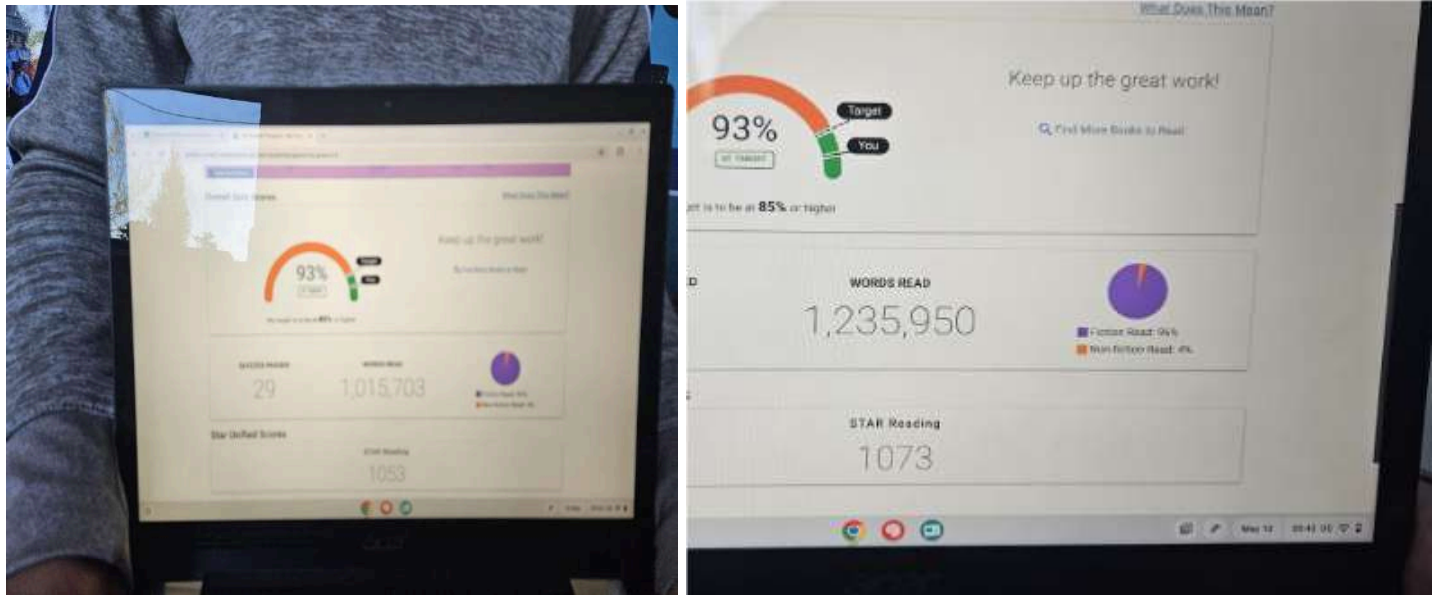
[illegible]

Overall Quiz Scores

What Does This Mean?

93%

AT TARGET

Target

You

Keep up the great work!

Find More Books to Read

The target is to be at 85% or higher

QUIZZES PASSED

29

WORDS READ

1,015,703

Fiction Read: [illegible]

Non-fiction Read: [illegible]

Star Unified Scores

STAR Reading

1053

What Does This Mean?

93%

AT TARGET

Target

You

Keep up the great work!

Find More Books to Read

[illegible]al is to be at 85% or higher

D

WORDS READ

1,235,950

Fiction Read: 96%

Non-fiction Read: 4%

STAR Reading

1073

May 12

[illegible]